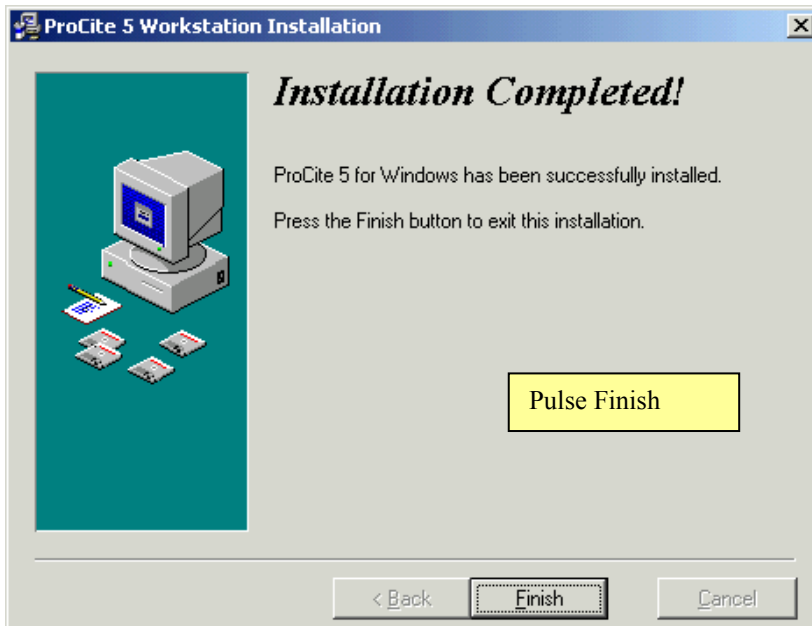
ProCite 5 Workstation Installation

Installation Completed!

ProCite 5 for Windows has been successfully installed.

Press the Finish button to exit this installation.

Pulse Finish

< Back

Finish

Cancel